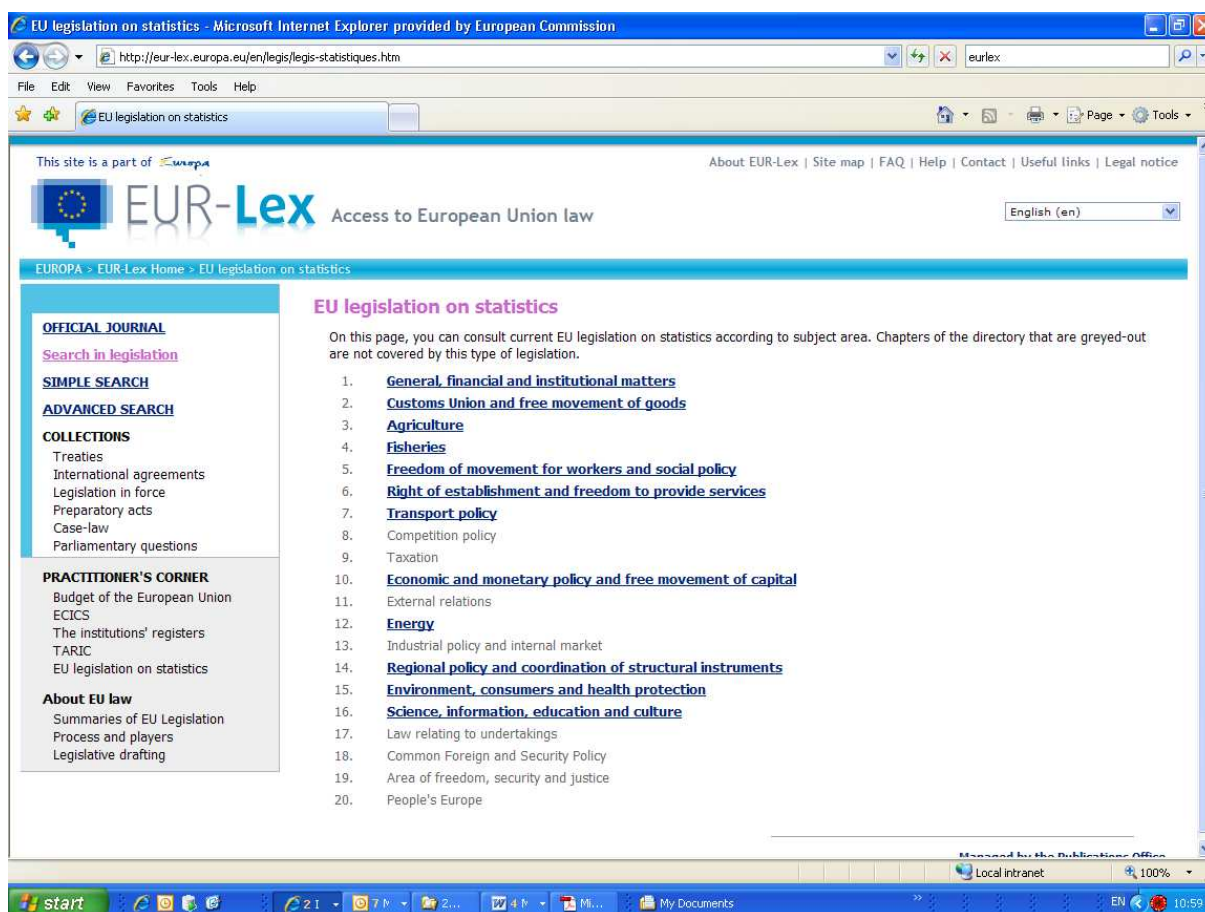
EU legislation on statistics - Microsoft Internet Explorer provided by European Commission

http://eur-lex.europa.eu/en/legis/legis-statistiques.htm

eurlex

File Edit View Favorites Tools Help

EU legislation on statistics

Page Tools

This site is a part of Europa

About EUR-Lex | Site map | FAQ | Help | Contact | Useful links | Legal notice

EUR-Lex Access to European Union law

English (en)

EUROPA > EUR-Lex Home > EU legislation on statistics

OFFICIAL JOURNAL
Search in legislation
SIMPLE SEARCH
ADVANCED SEARCH
COLLECTIONS
Treaties
International agreements
Legislation in force
Preparatory acts
Case-law
Parliamentary questions

PRACTITIONER'S CORNER
Budget of the European Union
ECICS
The institutions' registers
TARIC
EU legislation on statistics

About EU law
Summaries of EU Legislation
Process and players
Legislative drafting

EU legislation on statistics

On this page, you can consult current EU legislation on statistics according to subject area. Chapters of the directory that are greyed-out are not covered by this type of legislation.

1. General, financial and institutional matters
2. Customs Union and free movement of goods
3. Agriculture
4. Fisheries
5. Freedom of movement for workers and social policy
6. Right of establishment and freedom to provide services
7. Transport policy
8. Competition policy
9. Taxation
10. Economic and monetary policy and free movement of capital
11. External relations
12. Energy
13. Industrial policy and internal market
14. Regional policy and coordination of structural instruments
15. Environment, consumers and health protection
16. Science, information, education and culture
17. Law relating to undertakings
18. Common Foreign and Security Policy
19. Area of freedom, security and justice
20. People's Europe

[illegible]

Local intranet 100%

start 2 I 7 2... 4 Mi... My Documents EN 10:59